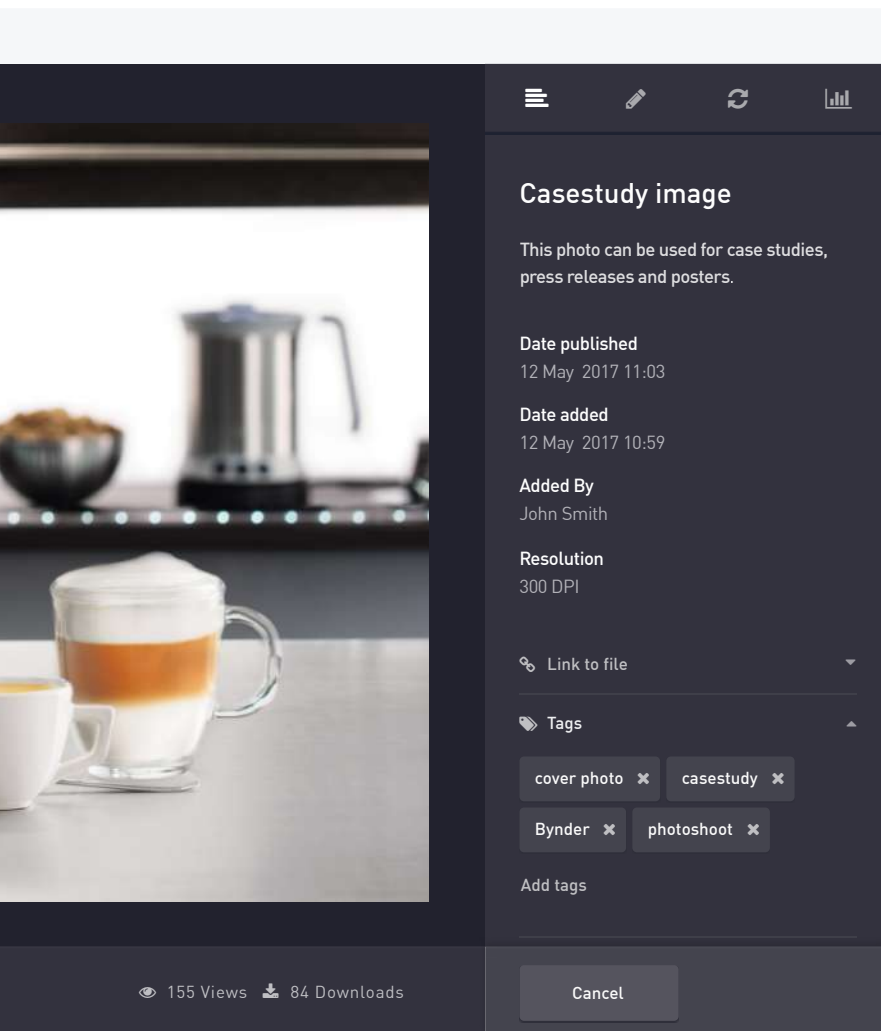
Casestudy image

This photo can be used for case studies, press releases and posters.

Date published
12 May 2017 11:03

Date added
12 May 2017 10:59

Added By
John Smith

Resolution
300 DPI

Link to file

Tags

cover photo ✖ casestudy ✖
Bynder ✖ photoshoot ✖

Add tags

155 Views 84 Downloads

Cancel